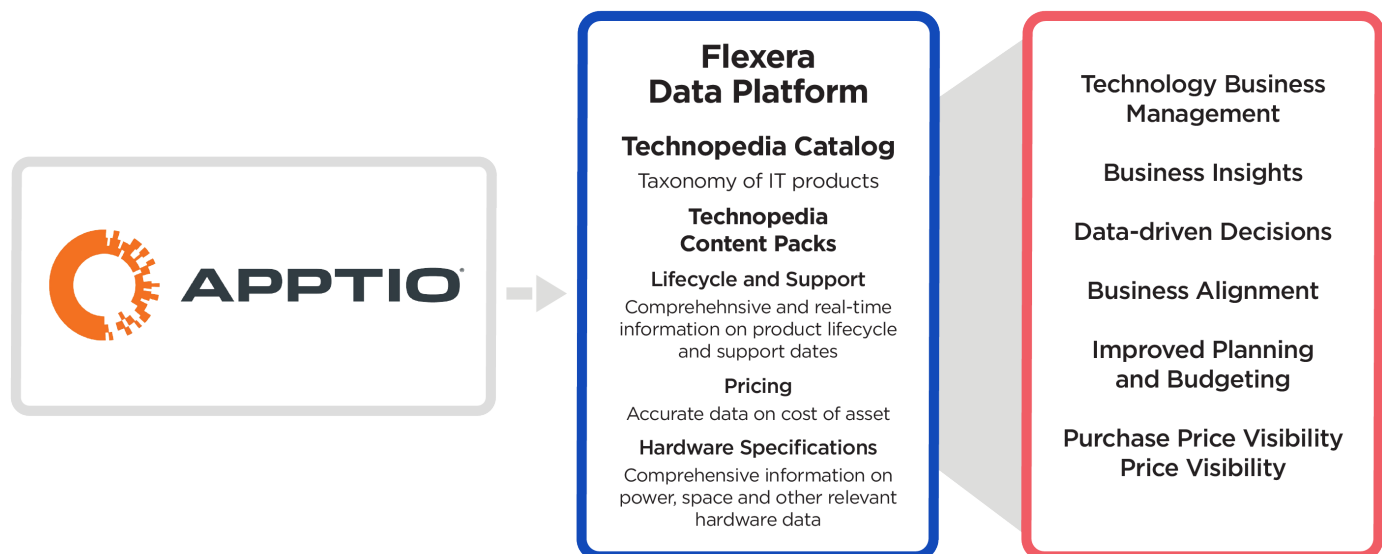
APPTIO®

Flexera Data Platform

Technopedia Catalog
Taxonomy of IT products

Technopedia Content Packs

Lifecycle and Support
Comprehehnsive and real-time information on product lifecycle and support dates

Pricing
Accurate data on cost of asset

Hardware Specifications
Comprehensive information on power, space and other relevant hardware data

Technology Business Management

Business Insights

Data-driven Decisions

Business Alignment

Improved Planning and Budgeting

Purchase Price Visibility Price Visibility